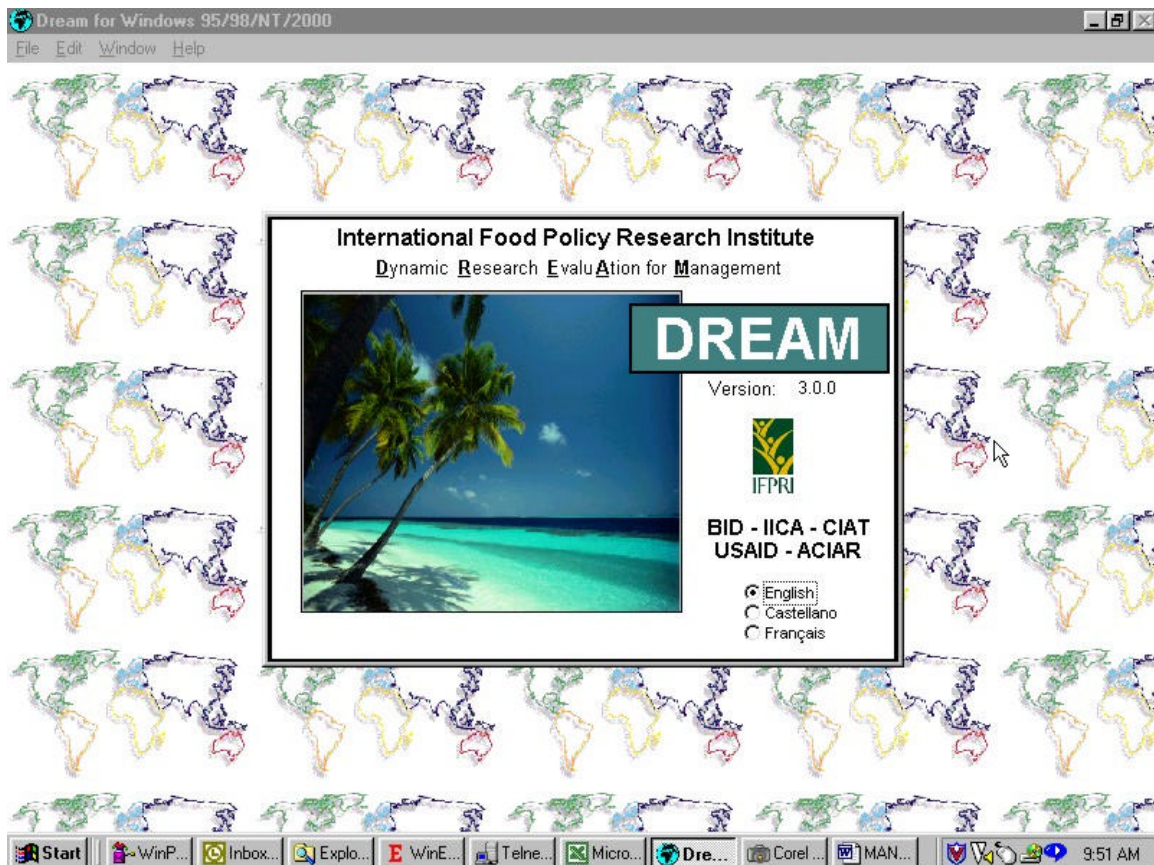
Dream for Windows 95/98/NT/2000

File Edit Window Help

International Food Policy Research Institute

Dynamic Research EvaluAtion for Management

DREAM

Version: 3.0.0

IFPRI

BID - IICA - CIAT
USAID - ACIAR

English
Castellano
Français

Start | WinP... | Inbox... | Explo... | WinE... | Telne... | Micro... | Dre... | Corel ... | MAN... | 9:51 AM